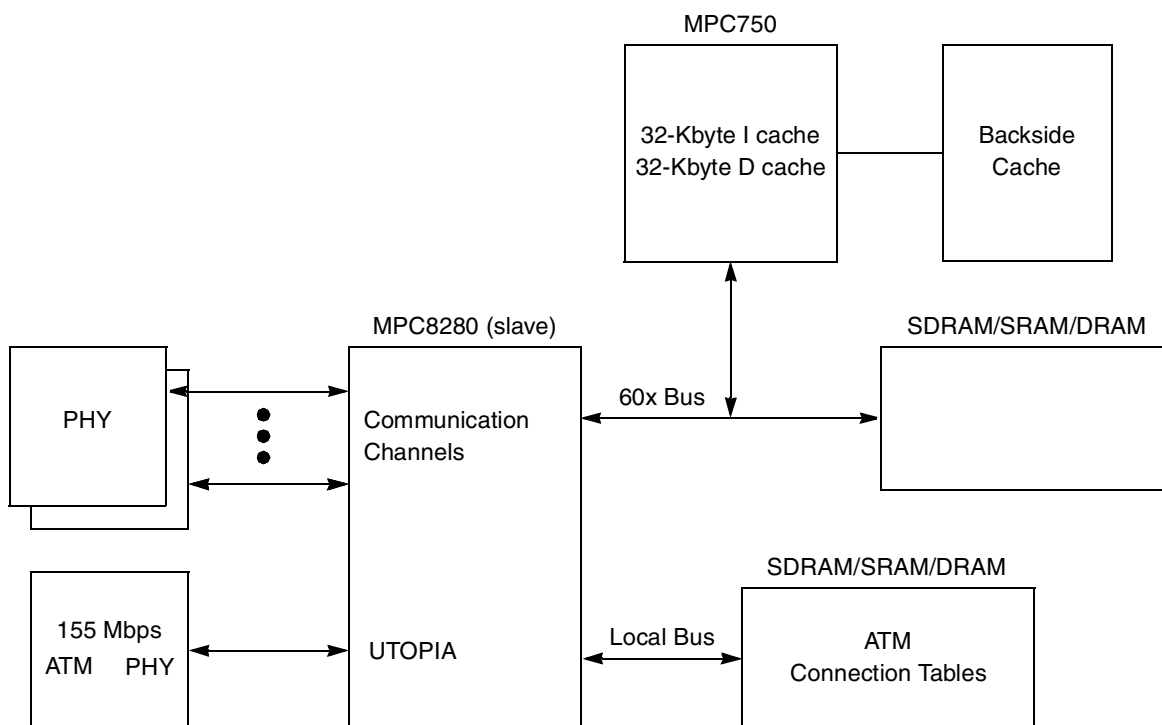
MPC750

32-Kbyte I cache
32-Kbyte D cache

Backside
Cache

MPC8280 (slave)

SDRAM/SRAM/DRAM

PHY

Communication
Channels

60x Bus

SDRAM/SRAM/DRAM

155 Mbps
ATM PHY

UTOPIA

Local Bus

ATM
Connection Tables